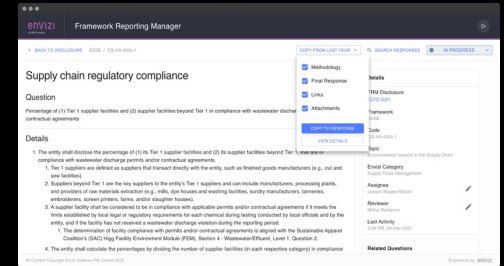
envizi
an IBM Company

Framework Reporting Manager

← BACK TO DISCLOSURE SASB / CG-AA-430a.1

COPY FROM LAST YEAR ▾

SEARCH RESPONSES

IN PROGRESS

Supply chain regulatory compliance

Question

Percentage of (1) Tier 1 supplier facilities and (2) supplier facilities beyond Tier 1 in compliance with wastewater discharge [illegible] contractual agreements

Methodology
Final Response
Links
Attachments
COPY TO RESPONSE
VIEW DETAILS

Details

1. The entity shall disclose the percentage of (1) its Tier 1 supplier facilities and (2) its supplier facilities beyond Tier 1 that are in compliance with wastewater discharge permits and/or contractual agreements.
1. Tier 1 suppliers are defined as suppliers that transact directly with the entity, such as finished goods manufacturers (e.g., cut and sew facilities).
2. Suppliers beyond Tier 1 are the key suppliers to the entity's Tier 1 suppliers and can include manufacturers, processing plants, and providers of raw materials extraction (e.g., mills, dye houses and washing facilities, sundry manufacturers, tanneries, embroiderers, screen printers, farms, and/or slaughter houses).
3. A supplier facility shall be considered to be in compliance with applicable permits and/or contractual agreements if it meets the limits established by local legal or regulatory requirements for each chemical during testing conducted by local officials and by the entity, and if the facility has not received a wastewater discharge violation during the reporting period.
1. The determination of facility compliance with permits and/or contractual agreements is aligned with the Sustainable Apparel Coalition's (SAC) Higg Facility Environment Module (FEM), Section 4 - Wastewater/Effluent, Level 1, Question 2.
4. The entity shall calculate the percentages by dividing the number of supplier facilities (in each respective category) in compliance

Details

FRM Disclosure
SCFG 2021

Framework
SASB

Code
CG-AA-430a.1

Topic
Environmental Impacts in the Supply Chain

Envizi Category
Supply Chain Management

Assignee
Joseph Mayer-Britton

Reviewer
Mona Reinstein

Last Activity
3:44 PM, 24 Oct 2021

Related Questions

All Content Copyright Envizi Software Pty Limited 2022

Engineered by envizi